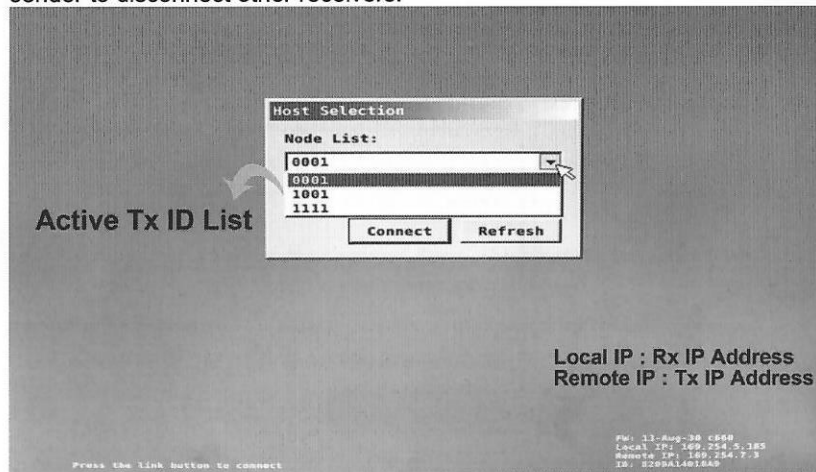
sender to disconnect other receivers.

Host Selection

Node List:

0001

0001
1001
1111

Active Tx ID List

Connect Refresh

Local IP : Rx IP Address
Remote IP : Tx IP Address

FW: 13-Aug-30 C660
Local IP: 169.254.5.185
Remote IP: 169.254.7.3
ID: 8209A1401A09

Press the link button to connect